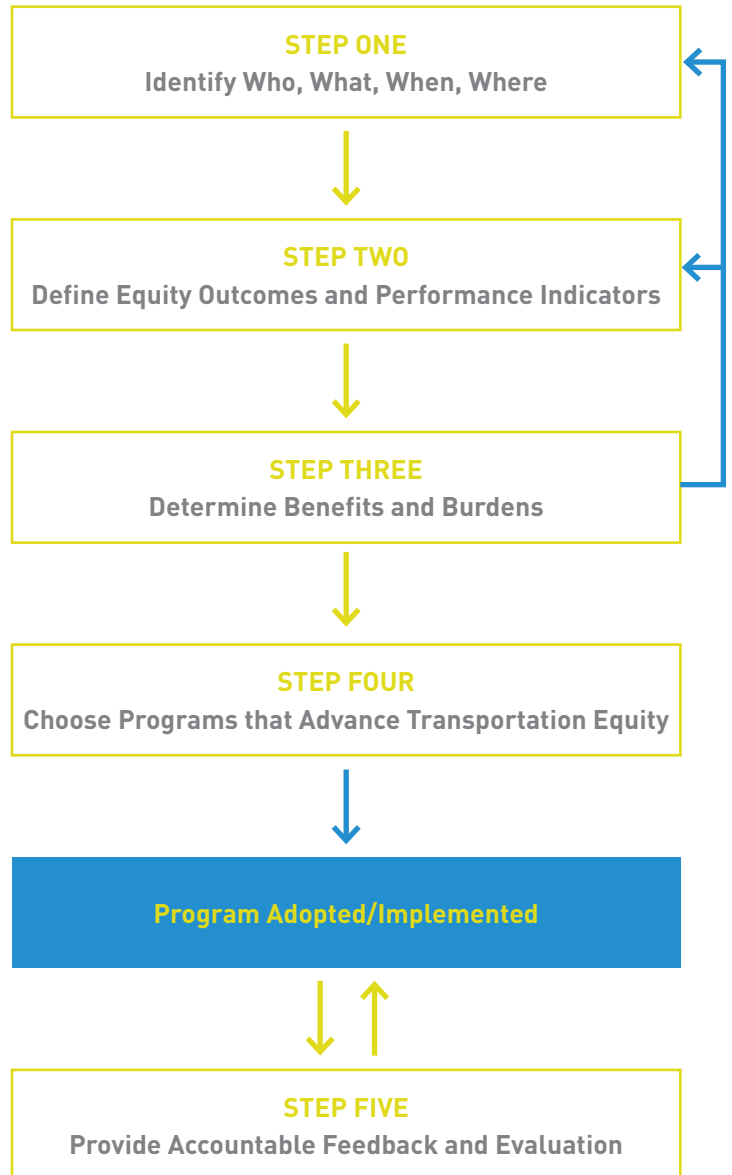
STEP ONE
Identify Who, What, When, Where

STEP TWO
Define Equity Outcomes and Performance Indicators

STEP THREE
Determine Benefits and Burdens

STEP FOUR
Choose Programs that Advance Transportation Equity

Program Adopted/Implemented

STEP FIVE
Provide Accountable Feedback and Evaluation